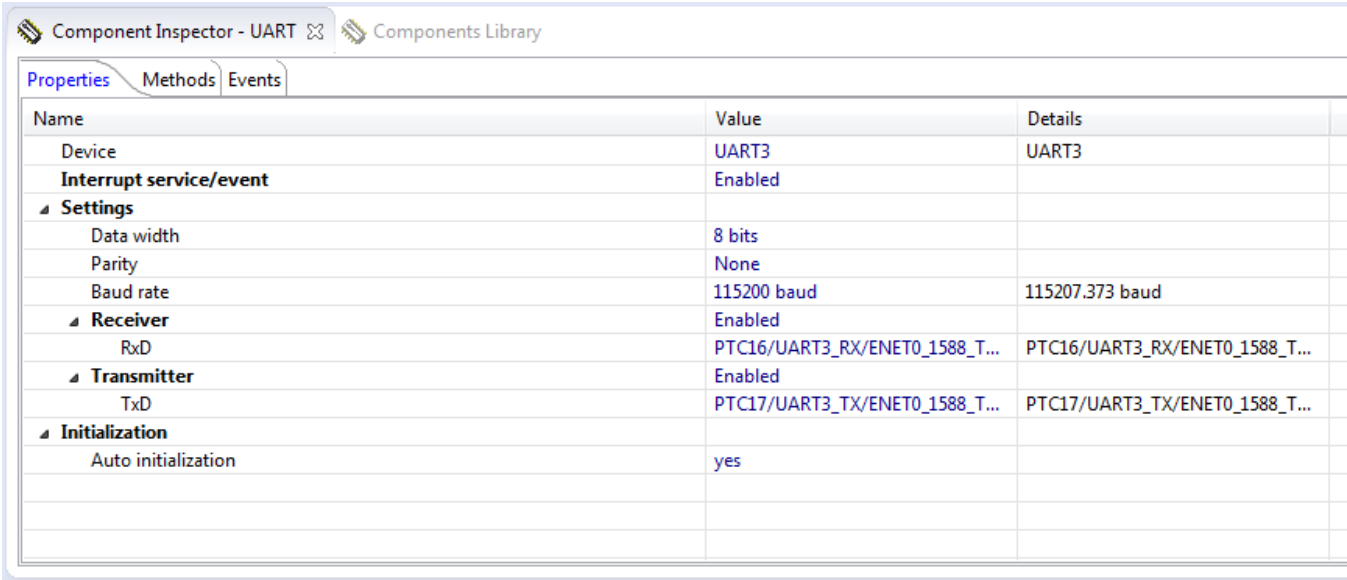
Component Inspector - UART ☒ Components Library

Properties Methods Events

| Name | Value | Details |
|---|---|---|
| Device | UART3 | UART3 |
| **Interrupt service/event** | Enabled | |
| **Settings** | | |
| Data width | 8 bits | |
| Parity | None | |
| Baud rate | 115200 baud | 115207.373 baud |
| **Receiver** | Enabled | |
| RxD | PTC16/UART3_RX/ENET0_1588_T... | PTC16/UART3_RX/ENET0_1588_T... |
| **Transmitter** | Enabled | |
| TxD | PTC17/UART3_TX/ENET0_1588_T... | PTC17/UART3_TX/ENET0_1588_T... |
| **Initialization** | | |
| Auto initialization | yes | |